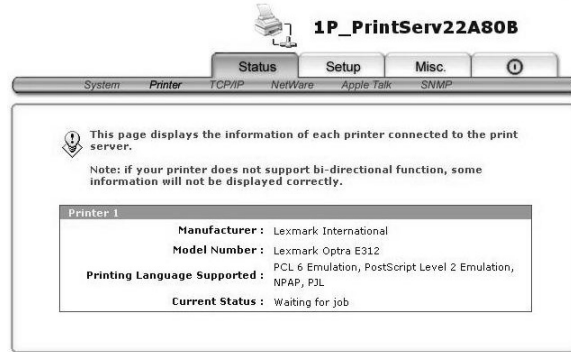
1P_PrintServ22A80B

Status Setup Misc.

System Printer TCP/IP NetWare Apple Talk SNMP

This page displays the information of each printer connected to the print server.

Note: if your printer does not support bi-directional function, some information will not be displayed correctly.

| Printer 1 | |
|---|---|
| Manufacturer : | Lexmark International |
| Model Number : | Lexmark Optra E312 |
| Printing Language Supported : | PCL 6 Emulation, PostScript Level 2 Emulation, NPAP, PJL |
| Current Status : | Waiting for job |